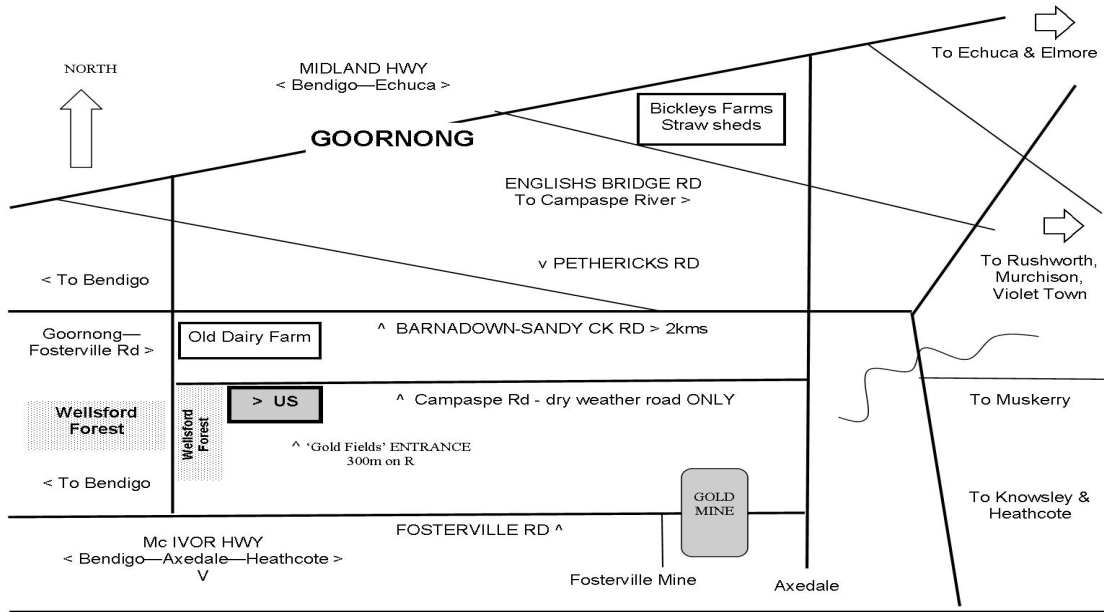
NORTH

MIDLAND HWY
< Bendigo—Echuca >

GOORNONG

Bickleys Farms
Straw sheds

To Echuca & Elmore

ENGLISHS BRIDGE RD
To Campaspe River >

To Rushworth, Murchison, Violet Town

< To Bendigo

v PETHERICKS RD

Goornong—Fosterville Rd >

Old Dairy Farm

^ BARNADOWN-SANDY CK RD > 2kms

Wellsford Forest

Wellsford Forest

> US

^ Campaspe Rd - dry weather road ONLY

To Muskerry

^ 'Gold Fields' ENTRANCE
300m on R

< To Bendigo

GOLD MINE

To Knowsley & Heathcote

FOSTERVILLE RD ^

Mc IVOR HWY
< Bendigo—Axedale—Heathcote >
V

Fosterville Mine

Axedale